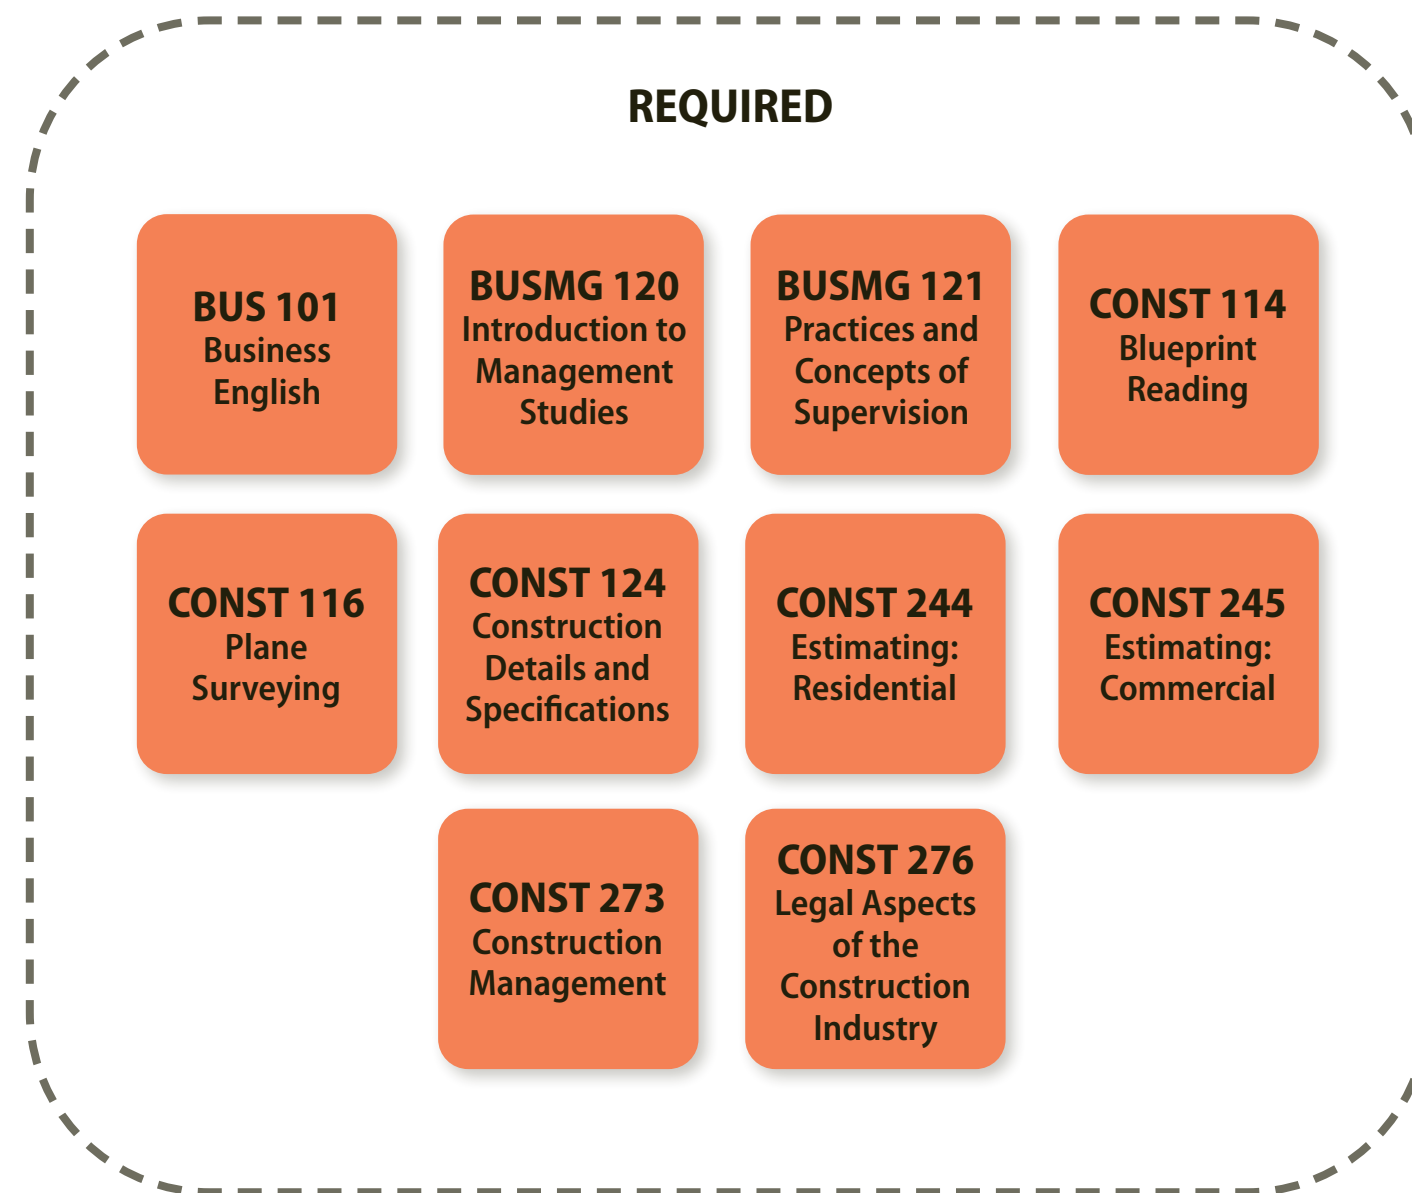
REQUIRED

BUS 101
Business English

BUSMG 120
Introduction to Management Studies

BUSMG 121
Practices and Concepts of Supervision

CONST 114
Blueprint Reading

CONST 116
Plane Surveying

CONST 124
Construction Details and Specifications

CONST 244
Estimating: Residential

CONST 245
Estimating: Commercial

CONST 273
Construction Management

CONST 276
Legal Aspects of the Construction Industry